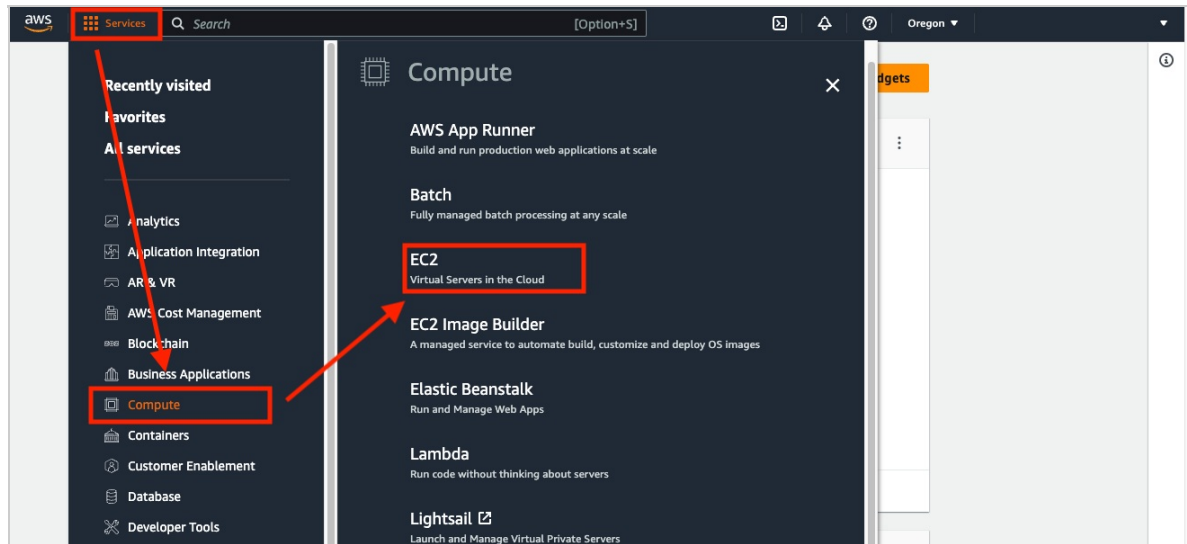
aws Services Search [Option+S]

Oregon

Recently visited
Favorites
All services

Analytics
Application Integration
AR & VR
AWS Cost Management
Blockchain
Business Applications
Compute
Containers
Customer Enablement
Database
Developer Tools

Compute

AWS App Runner
Build and run production web applications at scale

Batch
Fully managed batch processing at any scale

EC2
Virtual Servers in the Cloud

EC2 Image Builder
A managed service to automate build, customize and deploy OS images

Elastic Beanstalk
Run and Manage Web Apps

Lambda
Run code without thinking about servers

Lightsail
Launch and Manage Virtual Private Servers

dgets